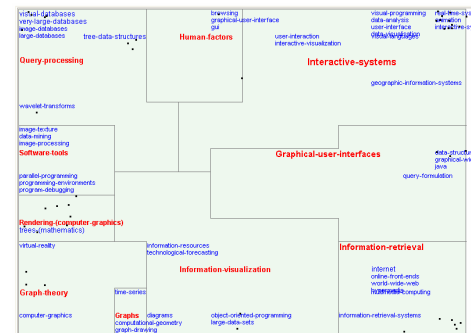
visual-databases
very-large-databases
image-databases
large-databases
tree-data-structures
Query-processing
browsing
graphical-user-interface
gui
Human-factors
user-interaction
interactive-visualization
visual-programming
data-analysis
user-interface
data-visualization
visual-languages
real-time-systems
animation
interactive-sy
Interactive-systems
geographic-information-systems
wavelet-transforms
image-texture
data-mining
image-processing
Software-tools
parallel-programming
programming-environments
program-debugging
Graphical-user-interfaces
data-structur
graphical-w
java
query-formulation
Rendering-(computer-graphics)
trees-(mathematics)
virtual-reality
information-resources
technological-forecasting
Information-visualization
Information-retrieval
internet
online-front-ends
world-wide-web
hypermedia
network-computing
Graph-theory
time-series
computer-graphics
Graphs
computational-geometry
graph-drawing
diagrams
large-data-sets
object-oriented-programming
information-retrieval-systems